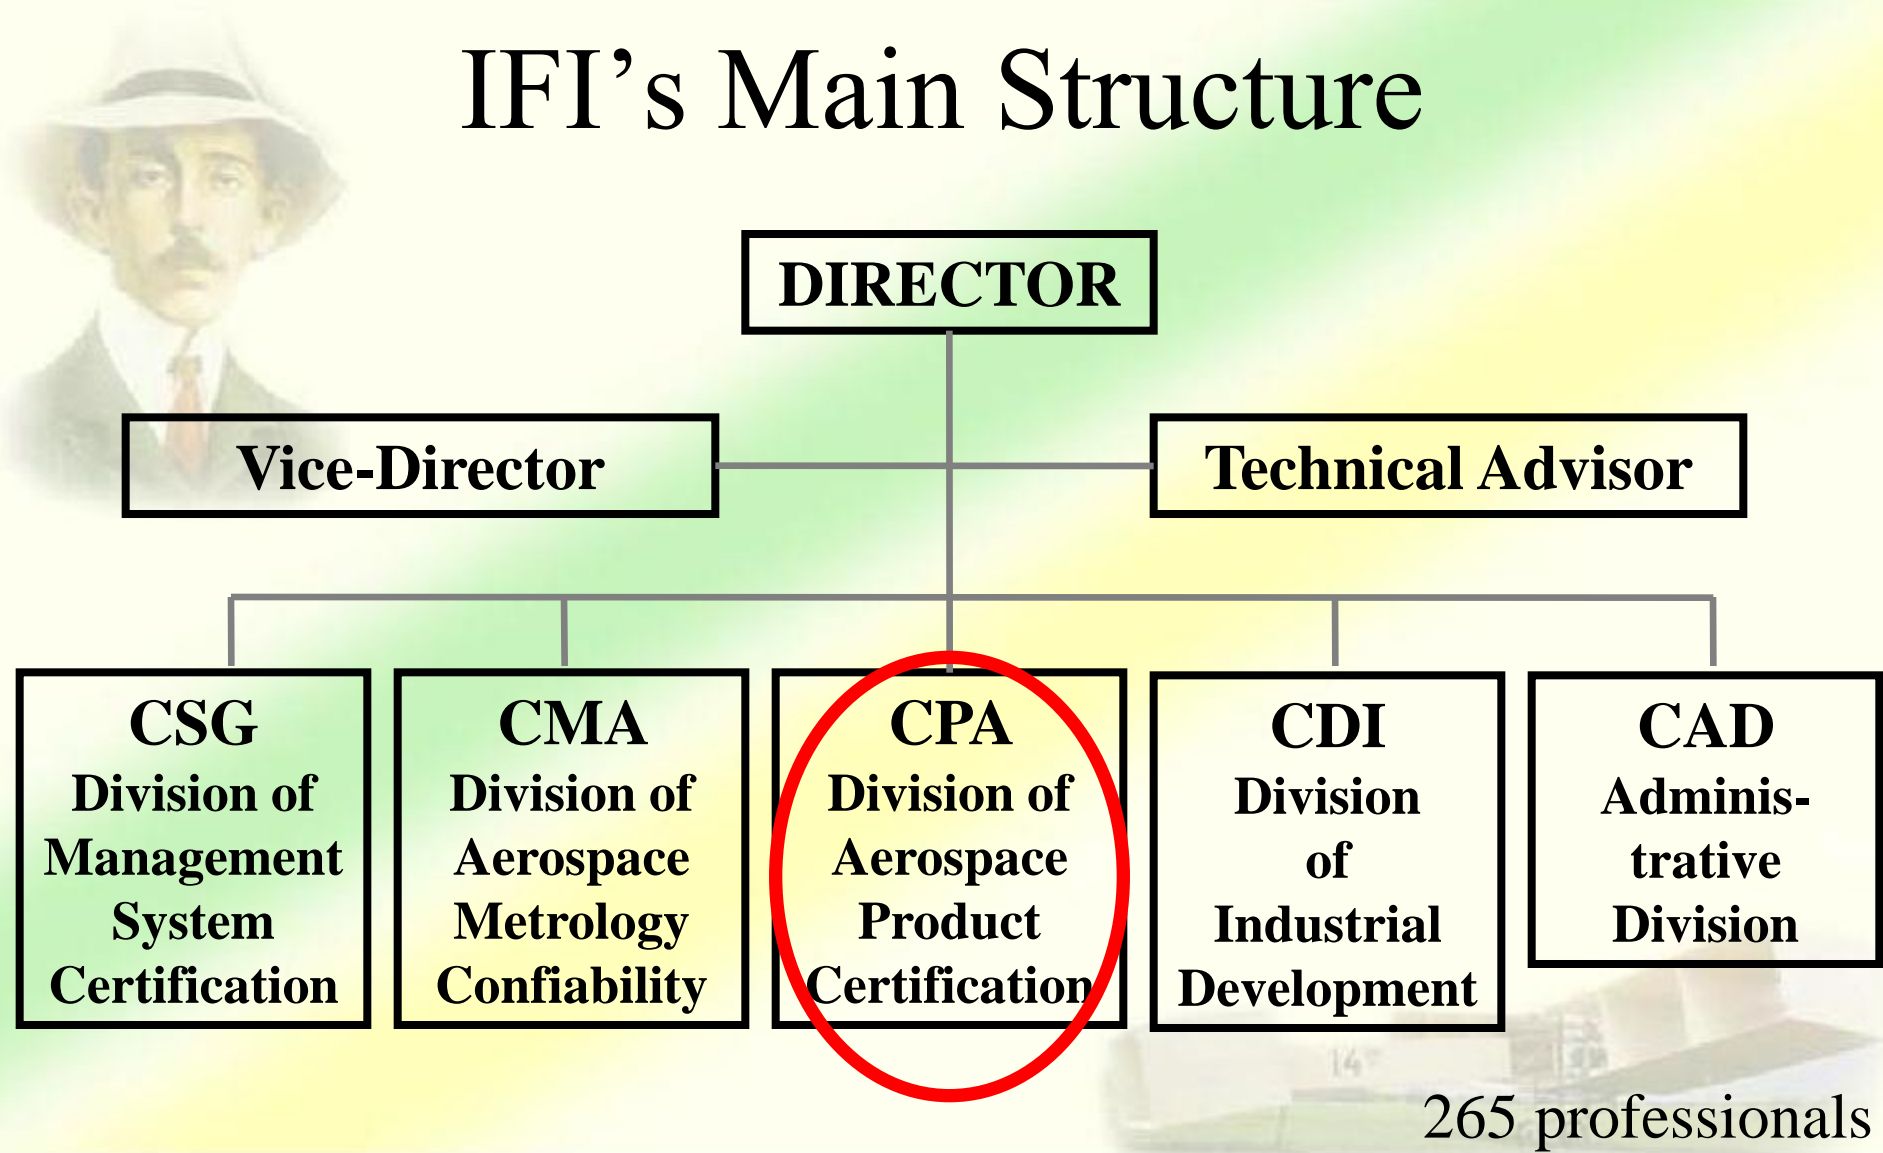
IFI’s Main Structure

DIRECTOR

Vice-Director

Technical Advisor

CSG
Division of Management System Certification

CMA
Division of Aerospace Metrology Confiability

CPA
Division of Aerospace Product Certification

CDI
Division of Industrial Development

CAD
Administrative Division

14

265 professionals